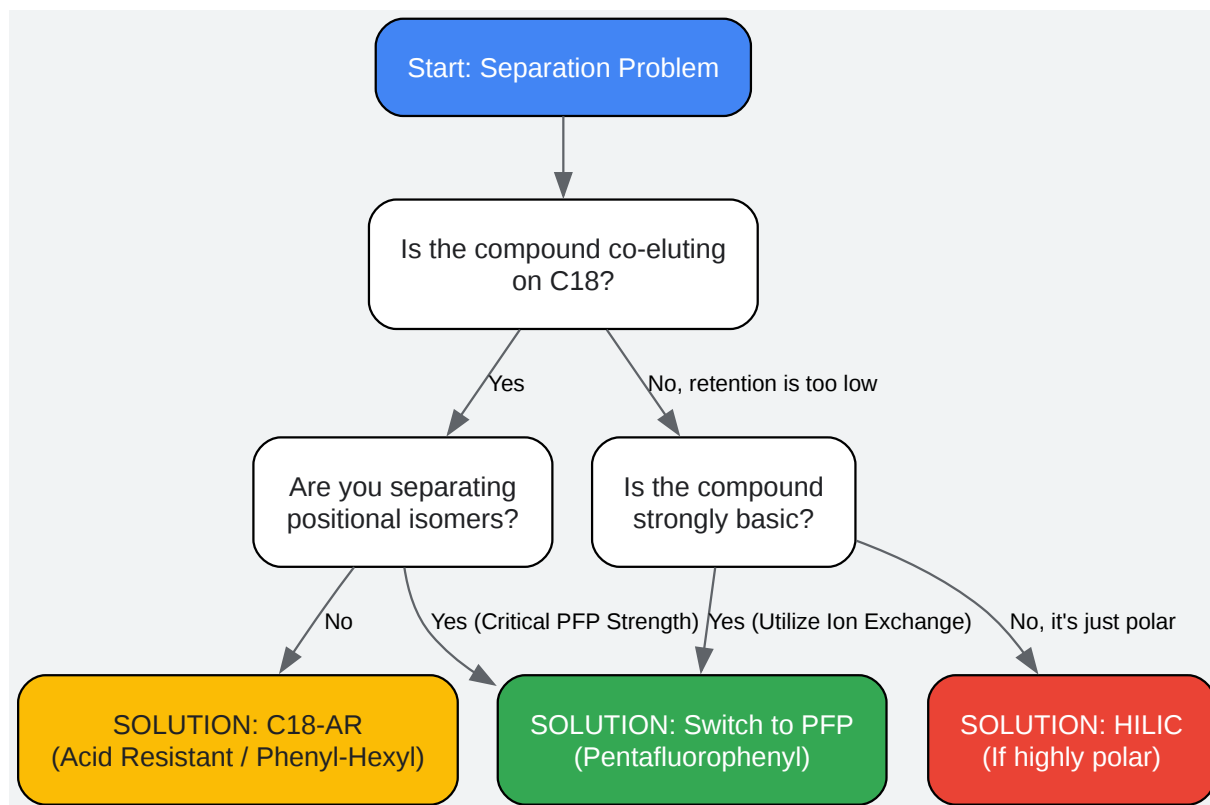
Start: Separation Problem

Is the compound co-eluting on C18?

Yes

No, retention is too low

Are you separating positional isomers?

Is the compound strongly basic?

No

Yes (Critical PFP Strength)

Yes (Utilize Ion Exchange)

No, it's just polar

SOLUTION: C18-AR (Acid Resistant / Phenyl-Hexyl)

SOLUTION: Switch to PFP (Pentafluorophenyl)

SOLUTION: HILIC (If highly polar)